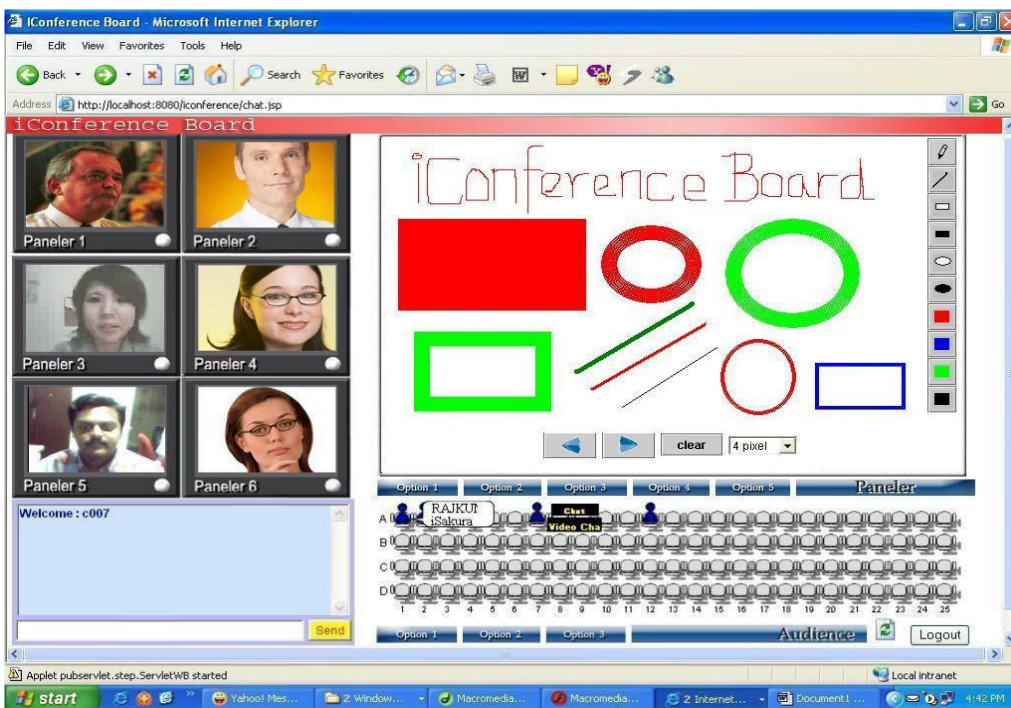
iConference Board - Microsoft Internet Explorer

File Edit View Favorites Tools Help

Back Search Favorites

Address http://localhost:8080/iconference/chat.jsp Go

iConference Board

Paneler 1
Paneler 2
Paneler 3
Paneler 4
Paneler 5
Paneler 6

iConference Board

clear 4 pixel

Option 1 Option 2 Option 3 Option 4 Option 5 Paneler

RAJKUM
iSakura
Chat
Video Cha

A
B
C
D
1 2 3 4 5 6 7 8 9 10 11 12 13 14 15 16 17 18 19 20 21 22 23 24 25

Welcome : c007

Send

Option 1 Option 2 Option 3 Audience Logout

Applet pubservlet.step.ServletWB started
Local intranet

start Yahoo! Mes... 2 Window... Macromedia... Macromedia... 2 Internet... Document1 ... 4:42 PM